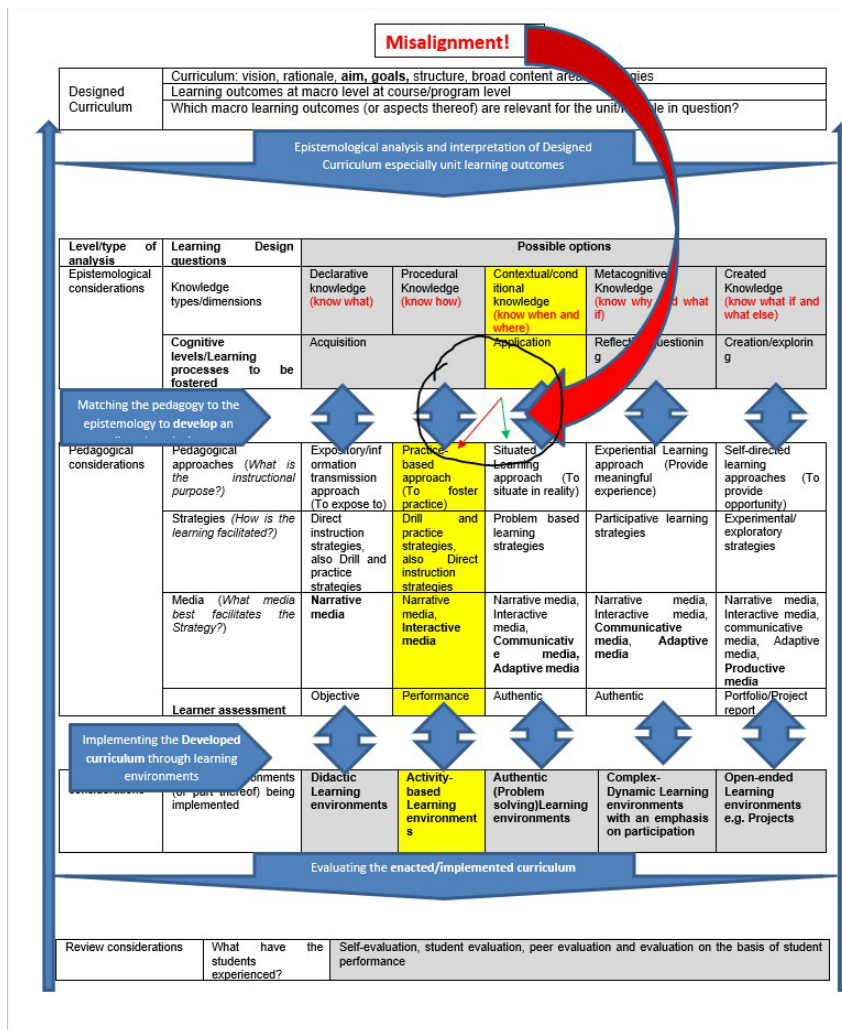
Misalignment!

| Designed Curriculum | Curriculum: vision, rationale, **aim, goals,** structure, broad content areas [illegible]tegies |
|---|---|
| | Learning outcomes at macro level at course/program level |
| | Which macro learning outcomes (or aspects thereof) are relevant for the unit/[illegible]le in question? |

Epistemological analysis and interpretation of Designed Curriculum especially unit learning outcomes

| Level/type of analysis | Learning Design questions | Possible options | | | | |
|---|---|---|---|---|---|---|
| Epistemological considerations | Knowledge types/dimensions | Declarative knowledge (know what) | Procedural Knowledge (know how) | Contextual/conditional knowledge (know when and where) | Metacognitive Knowledge (know why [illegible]d what if) | Created Knowledge (know what if and what else) |
| | **Cognitive levels/Learning processes to be fostered** | Acquisition | | Application | Reflecti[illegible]uestioning | Creation/exploring |

Matching the pedagogy to the epistemology to **develop** an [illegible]

| Pedagogical considerations | Pedagogical approaches (*What is the instructional purpose?*) | Expository/information transmission approach (To expose to) | Practice-based approach (To foster practice) | Situated Learning approach (To situate in reality) | Experiential Learning approach (Provide meaningful experience) | Self-directed learning approaches (To provide opportunity) |
|---|---|---|---|---|---|---|
| | Strategies (*How is the learning facilitated?*) | Direct instruction strategies, also Drill and practice strategies | Drill and practice strategies, also Direct instruction strategies | Problem based learning strategies | Participative learning strategies | Experimental/ exploratory strategies |
| | Media (*What media best facilitates the Strategy?*) | **Narrative media** | Narrative media, **Interactive media** | Narrative media, Interactive media, **Communicative media, Adaptive media** | Narrative media, Interactive media, **Communicative media, Adaptive media** | Narrative media, Interactive media, communicative media, Adaptive media, **Productive media** |
| | **Learner assessment** | Objective | Performance | Authentic | Authentic | Portfolio/Project report |

Implementing the **Developed curriculum** through learning environments

| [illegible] | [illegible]nments (or part thereof) being implemented | **Didactic Learning environments** | **Activity-based Learning environments** | **Authentic (Problem solving)Learning environments** | **Complex-Dynamic Learning environments with an emphasis on participation** | **Open-ended Learning environments e.g. Projects** |
|---|---|---|---|---|---|---|

Evaluating the **enacted/implemented curriculum**

| Review considerations | What have the students experienced? | Self-evaluation, student evaluation, peer evaluation and evaluation on the basis of student performance |
|---|---|---|